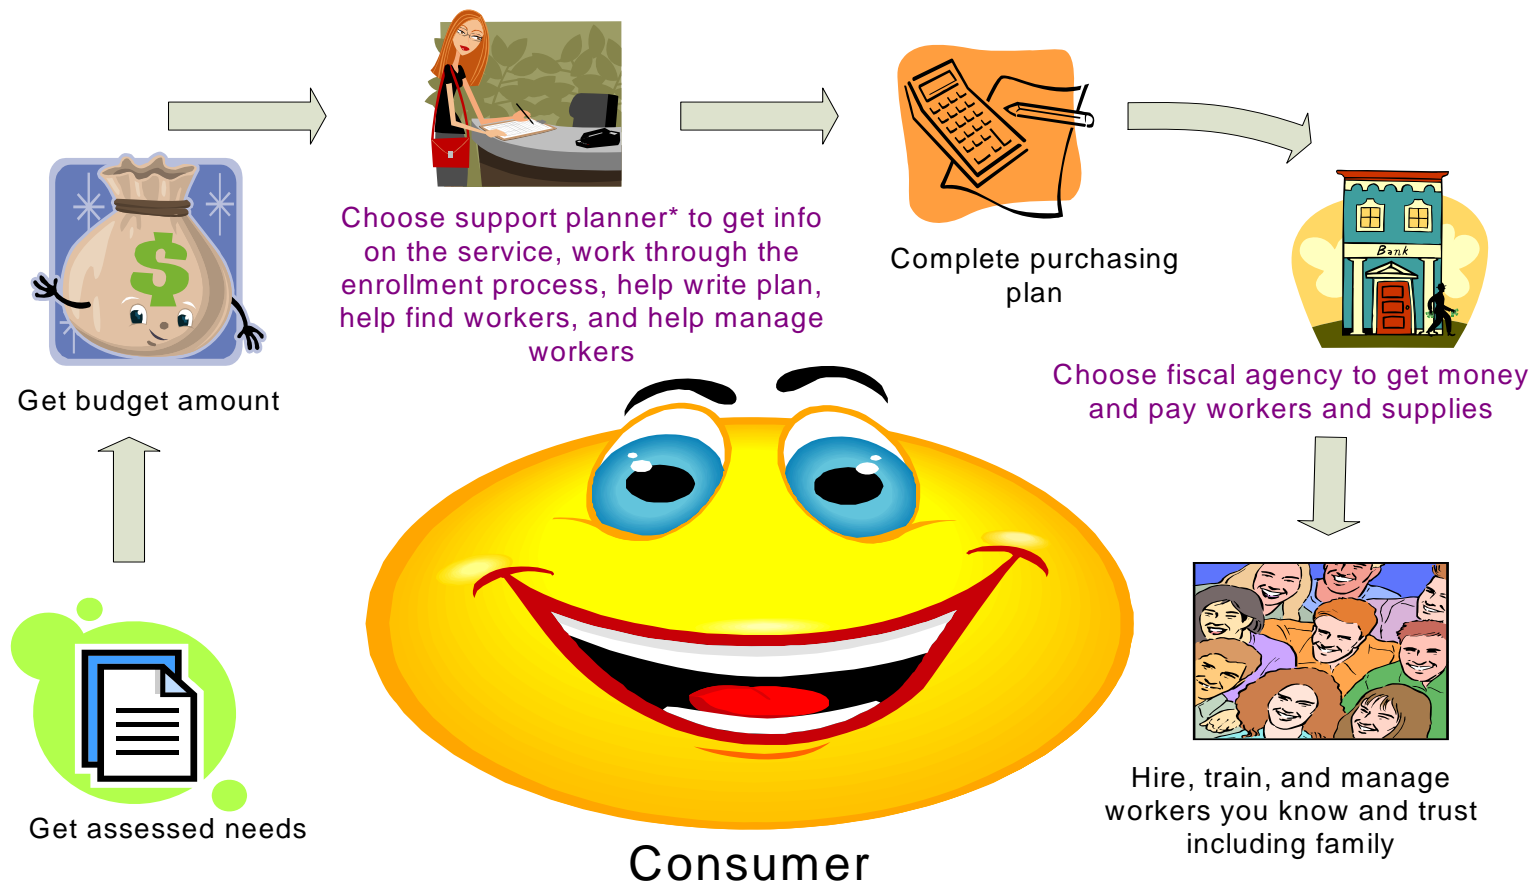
Get assessed needs

Get budget amount

Choose support planner* to get info on the service, work through the enrollment process, help write plan, help find workers, and help manage workers

Complete purchasing plan

Bank

Choose fiscal agency to get money and pay workers and supplies

Hire, train, and manage workers you know and trust including family

Consumer